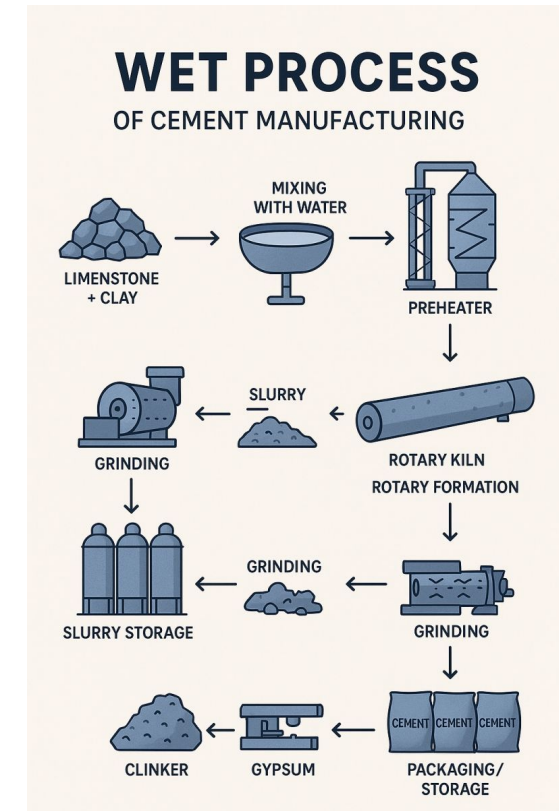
WET PROCESS
OF CEMENT MANUFACTURING

LIMENSTONE + CLAY

MIXING WITH WATER

PREHEATER

SLURRY

GRINDING

ROTARY KILN
ROTARY FORMATION

GRINDING

SLURRY STORAGE

GRINDING

CEMENT CEMENT CEMENT

CLINKER

GYPSUM

PACKAGING/ STORAGE